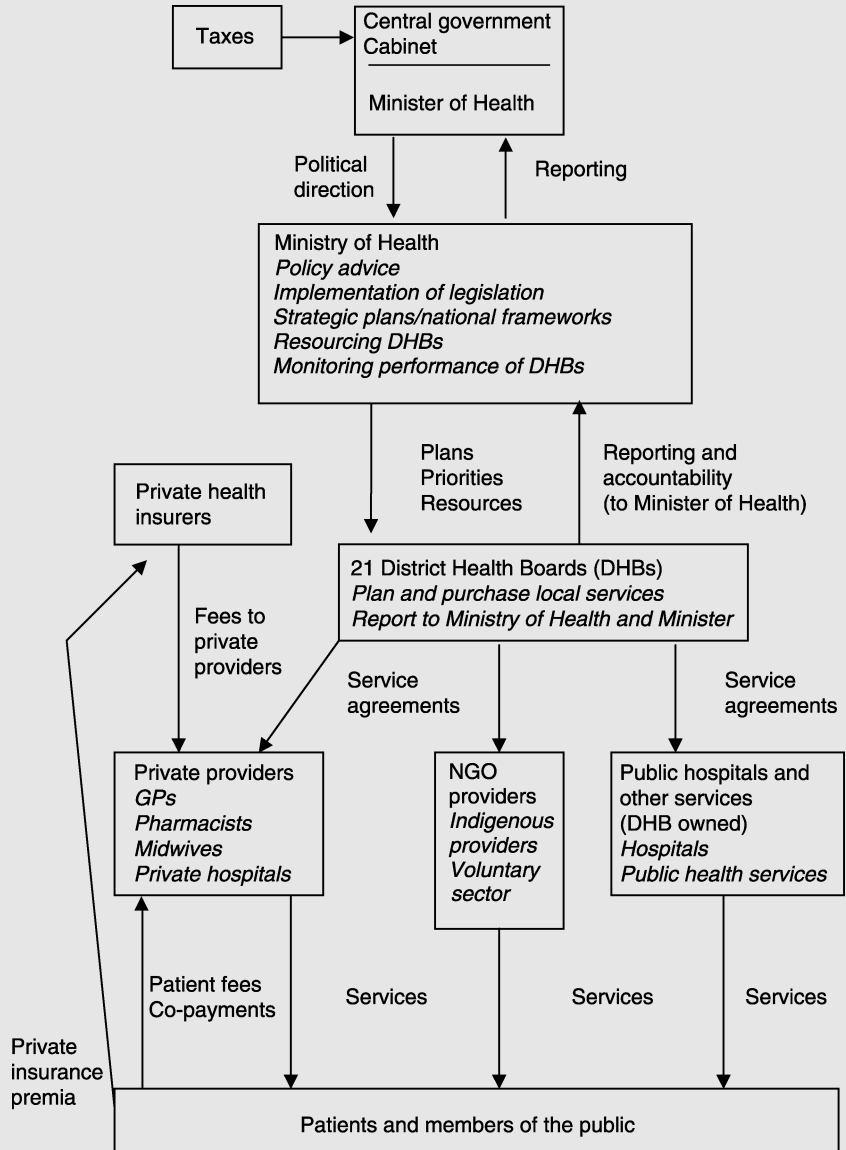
Taxes

Central government
Cabinet

Minister of Health

Political direction

Reporting

Ministry of Health
*Policy advice*
*Implementation of legislation*
*Strategic plans/national frameworks*
*Resourcing DHBs*
*Monitoring performance of DHBs*

Plans
Priorities
Resources

Reporting and accountability (to Minister of Health)

Private health insurers

21 District Health Boards (DHBs)
*Plan and purchase local services*
*Report to Ministry of Health and Minister*

Fees to private providers

Service agreements

Service agreements

Private providers
*GPs*
*Pharmacists*
*Midwives*
*Private hospitals*

NGO providers
*Indigenous providers*
*Voluntary sector*

Public hospitals and other services (DHB owned)
*Hospitals*
*Public health services*

Patient fees
Co-payments

Services

Services

Services

Private insurance premia

Patients and members of the public